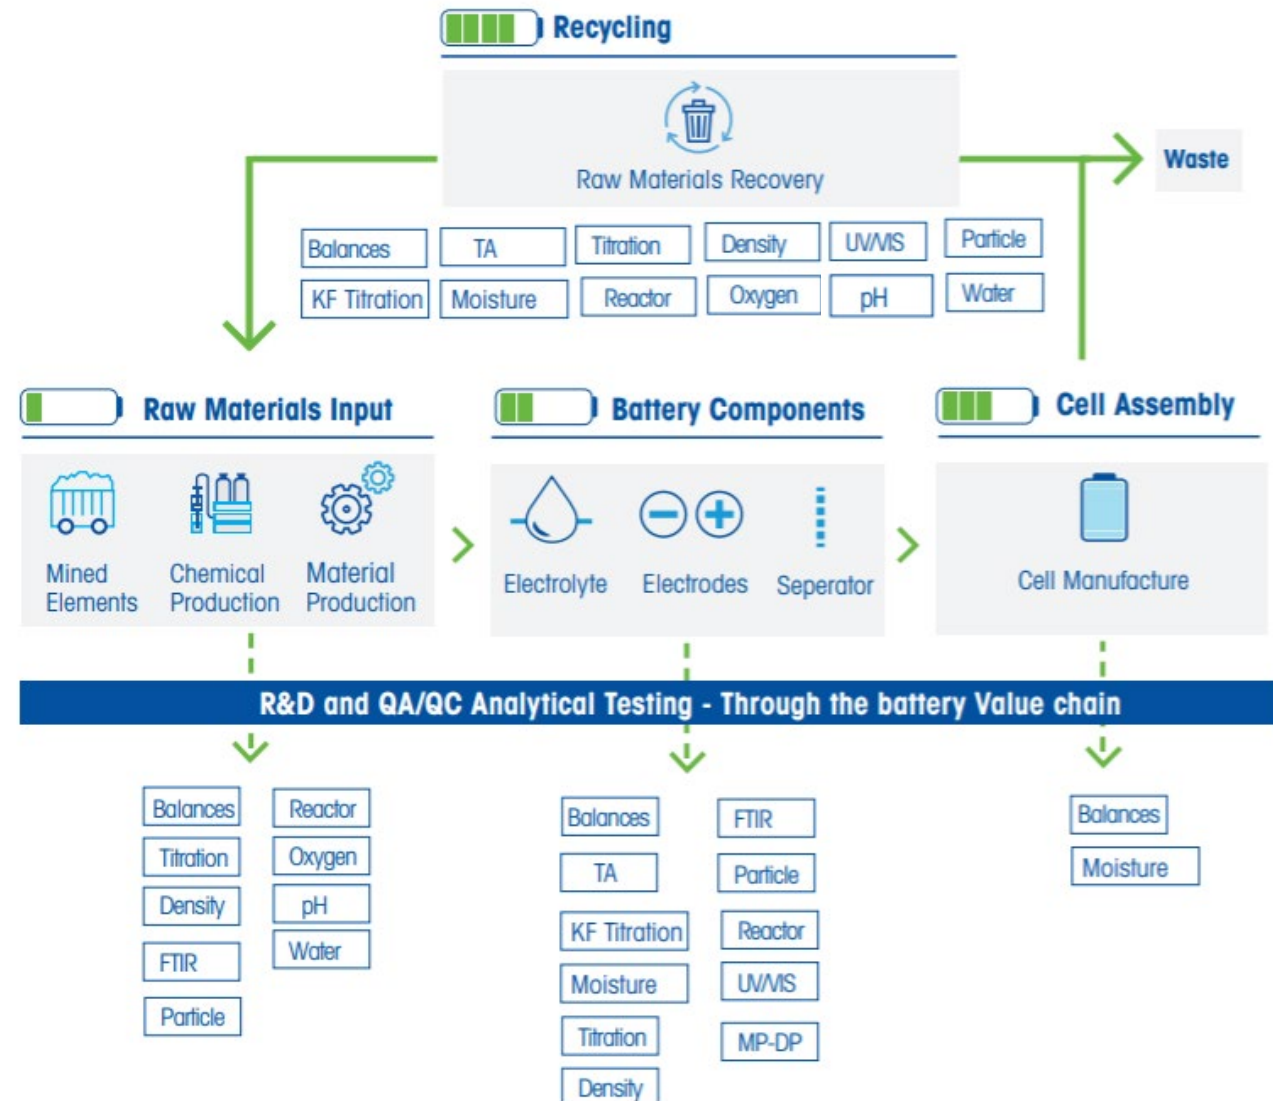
Recycling

Raw Materials Recovery

Waste

Balances
TA
Titration
Density
UV/VIS
Particle
KF Titration
Moisture
Reactor
Oxygen
pH
Water

Raw Materials Input

Mined Elements
Chemical Production
Material Production

Battery Components

Electrolyte
Electrodes
Seperator

Cell Assembly

Cell Manufacture

R&D and QA/QC Analytical Testing - Through the battery Value chain

Balances
Reactor
Titration
Oxygen
Density
pH
FTIR
Water
Particle

Balances
FTIR
TA
Particle
KF Titration
Reactor
Moisture
UV/VIS
Titration
MP-DP
Density

Balances
Moisture